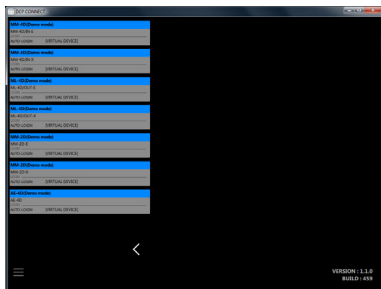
DCP CONNECT

MM-4D(Demo mode)
MM-4D/IN-1
AUTO LOGIN (VIRTUAL DEVICE)

MM-4D(Demo mode)
MM-4D/IN-X
AUTO LOGIN (VIRTUAL DEVICE)

ML-4D(Demo mode)
ML-4D/OUT-1
AUTO LOGIN (VIRTUAL DEVICE)

ML-4D(Demo mode)
ML-4D/OUT-X
AUTO LOGIN (VIRTUAL DEVICE)

MM-2D(Demo mode)
MM-2D-X
AUTO LOGIN (VIRTUAL DEVICE)

MM-2D(Demo mode)
MM-2D-X
AUTO LOGIN (VIRTUAL DEVICE)

AE-4D(Demo mode)
AE-4D
AUTO LOGIN (VIRTUAL DEVICE)

<

VERSION : 1.1.0
BUILD : 459